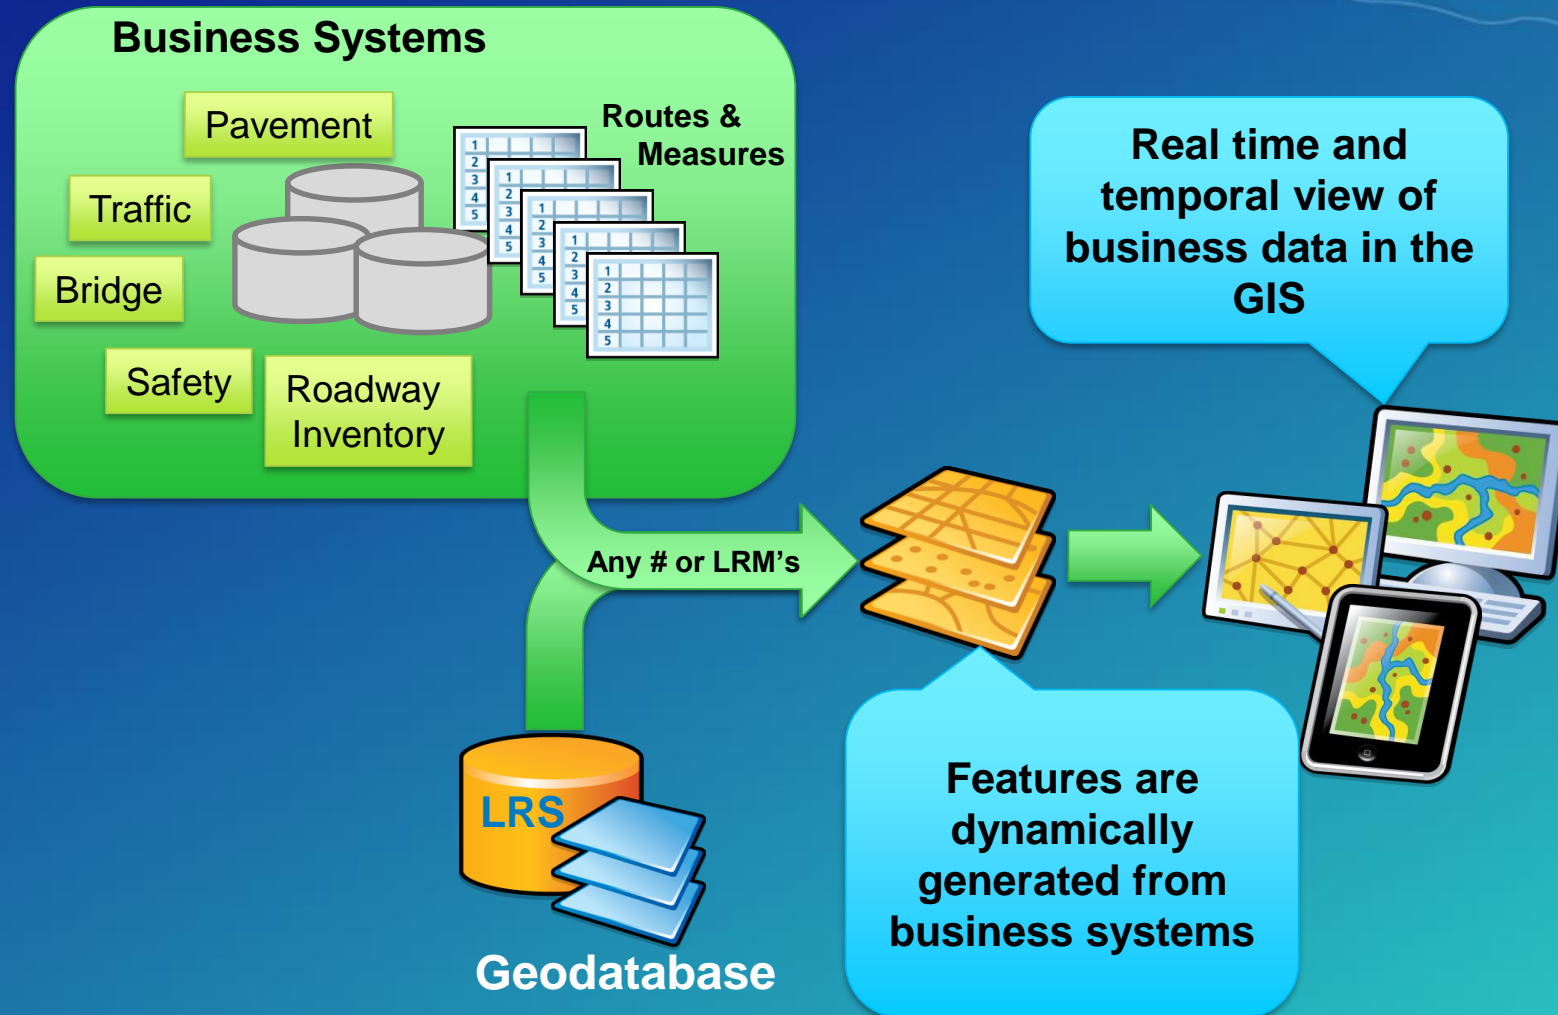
Business Systems

Pavement

Traffic

Bridge

Safety

Roadway Inventory

Routes & Measures

Real time and temporal view of business data in the GIS

Any # or LRM’s

LRS

Geodatabase

Features are dynamically generated from business systems